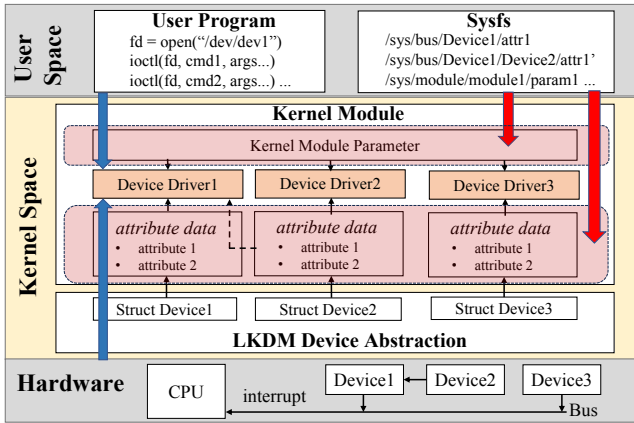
User Space

User Program
fd = open("/dev/dev1")
ioctl(fd, cmd1, args...)
ioctl(fd, cmd2, args...) ...

Sysfs
/sys/bus/Device1/attr1
/sys/bus/Device1/Device2/attr1'
/sys/module/module1/param1 ...

Kernel Space

Kernel Module

Kernel Module Parameter

Device Driver1

Device Driver2

Device Driver3

*attribute data*
• attribute 1
• attribute 2

*attribute data*
• attribute 1
• attribute 2

*attribute data*
• attribute 1
• attribute 2

Struct Device1

Struct Device2

Struct Device3

LKDM Device Abstraction

Hardware

CPU

interrupt

Device1

Device2

Device3

Bus